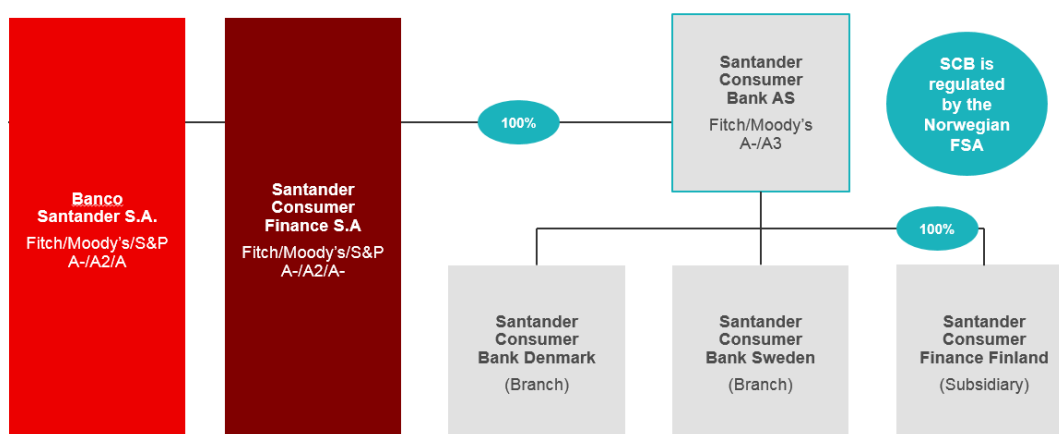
Banco Santander S.A.
Fitch/Moody's/S&P
A-/A2/A

Santander Consumer Finance S.A
Fitch/Moody's/S&P
A-/A2/A-

100%

Santander Consumer Bank AS
Fitch/Moody's
A-/A3

SCB is regulated by the Norwegian FSA

100%

Santander Consumer Bank Denmark
(Branch)

Santander Consumer Bank Sweden
(Branch)

Santander Consumer Finance Finland
(Subsidiary)